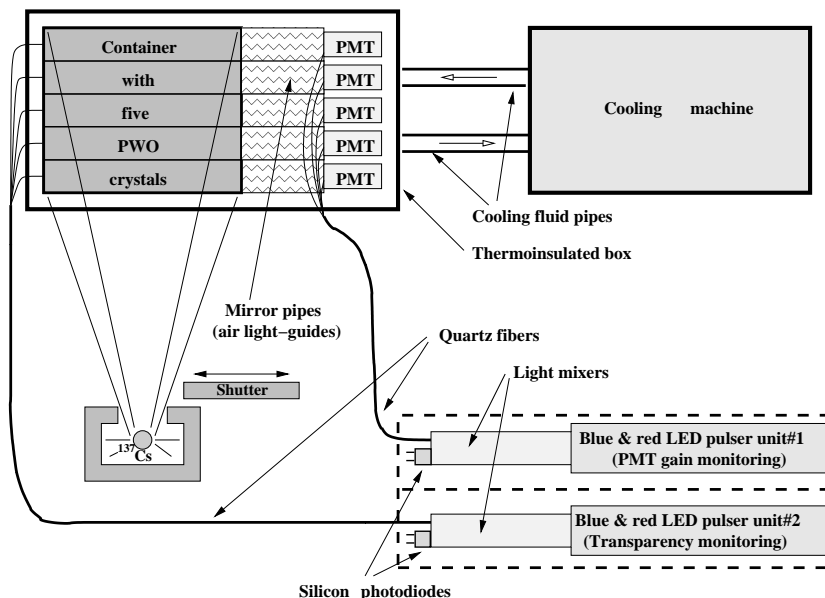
Container
with
five
PWO
crystals

PMT
PMT
PMT
PMT
PMT

Cooling machine

Cooling fluid pipes

Thermoinsulated box

Mirror pipes
(air light−guides)

Quartz fibers

Light mixers

Shutter

$^{137}$Cs

Blue & red LED pulser unit#1
(PMT gain monitoring)

Blue & red LED pulser unit#2
(Transparency monitoring)

Silicon photodiodes